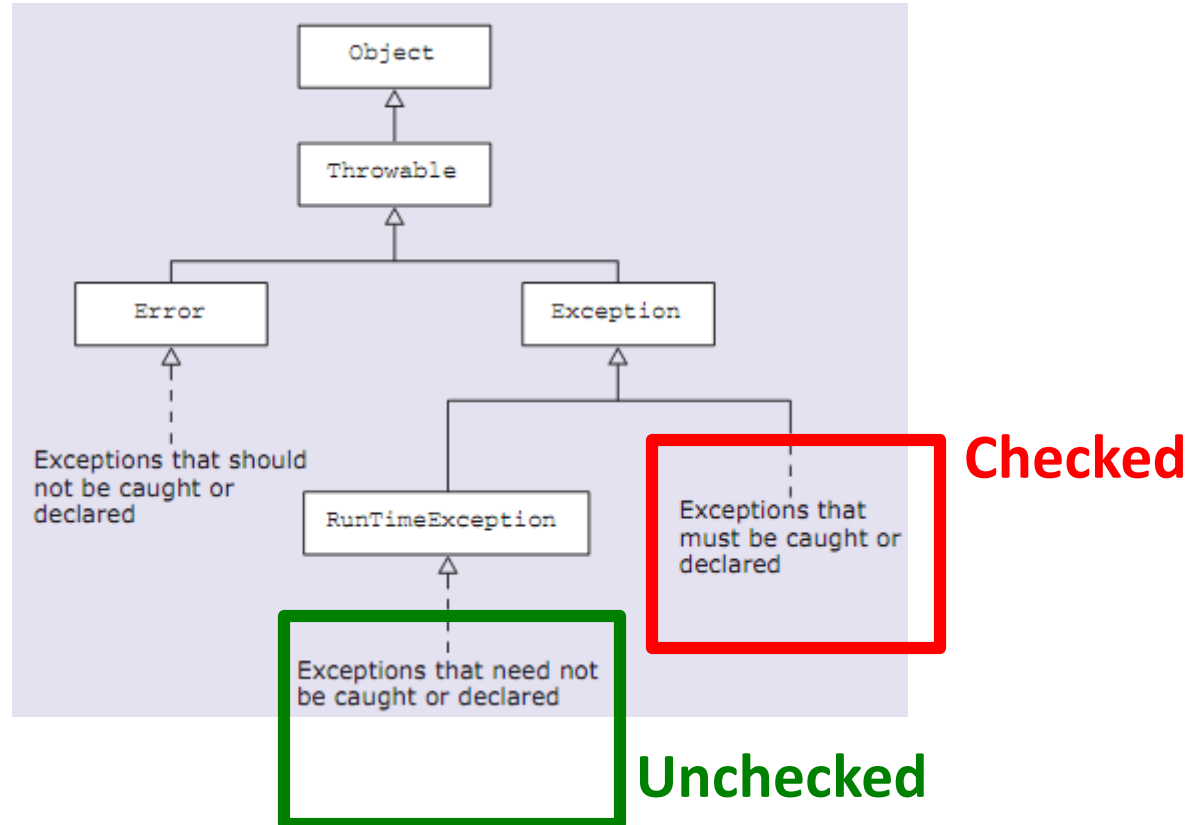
Object

Throwable

Error

Exception

Exceptions that should not be caught or declared

Checked

Exceptions that must be caught or declared

RunTimeException

Exceptions that need not be caught or declared

Unchecked